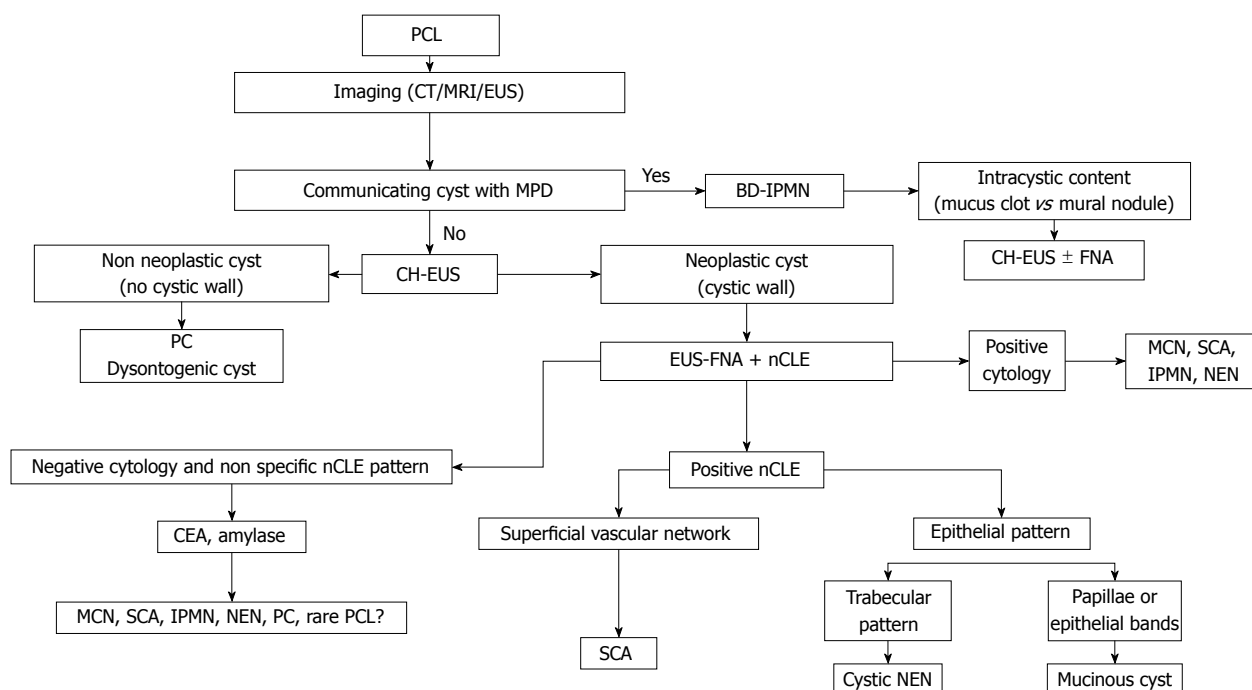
PCL

Imaging (CT/MRI/EUS)

Communicating cyst with MPD

Yes

BD-IPMN

Intracystic content (mucus clot *vs* mural nodule)

CH-EUS $\pm$ FNA

No

Non neoplastic cyst (no cystic wall)

CH-EUS

Neoplastic cyst (cystic wall)

PC Dysontogenic cyst

EUS-FNA + nCLE

Positive cytology

MCN, SCA, IPMN, NEN

Negative cytology and non specific nCLE pattern

Positive nCLE

CEA, amylase

Superficial vascular network

Epithelial pattern

MCN, SCA, IPMN, NEN, PC, rare PCL?

Trabecular pattern

Papillae or epithelial bands

SCA

Cystic NEN

Mucinous cyst